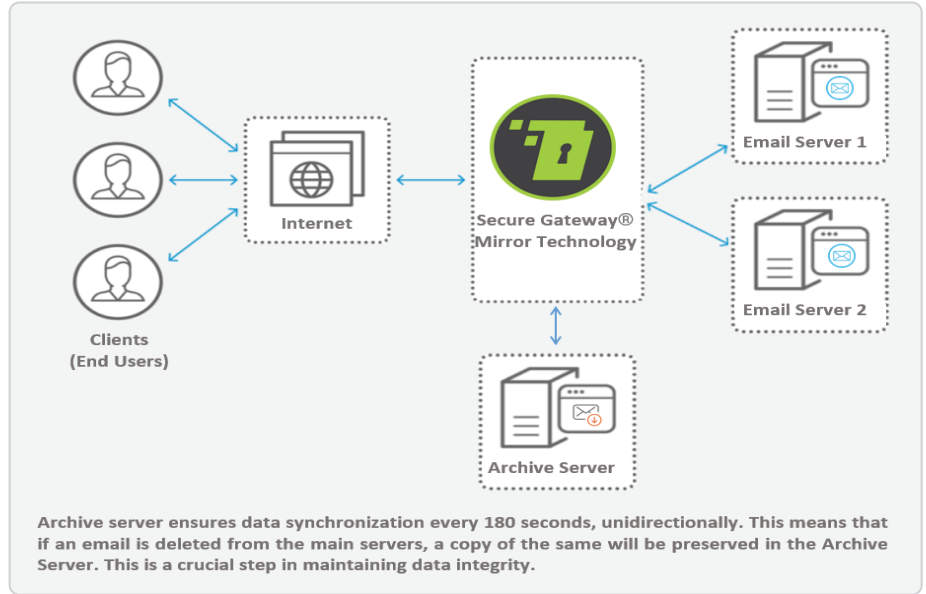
Clients
(End Users)

Internet

Secure Gateway®
Mirror Technology

Email Server 1

Email Server 2

Archive Server

Archive server ensures data synchronization every 180 seconds, unidirectionally. This means that if an email is deleted from the main servers, a copy of the same will be preserved in the Archive Server. This is a crucial step in maintaining data integrity.